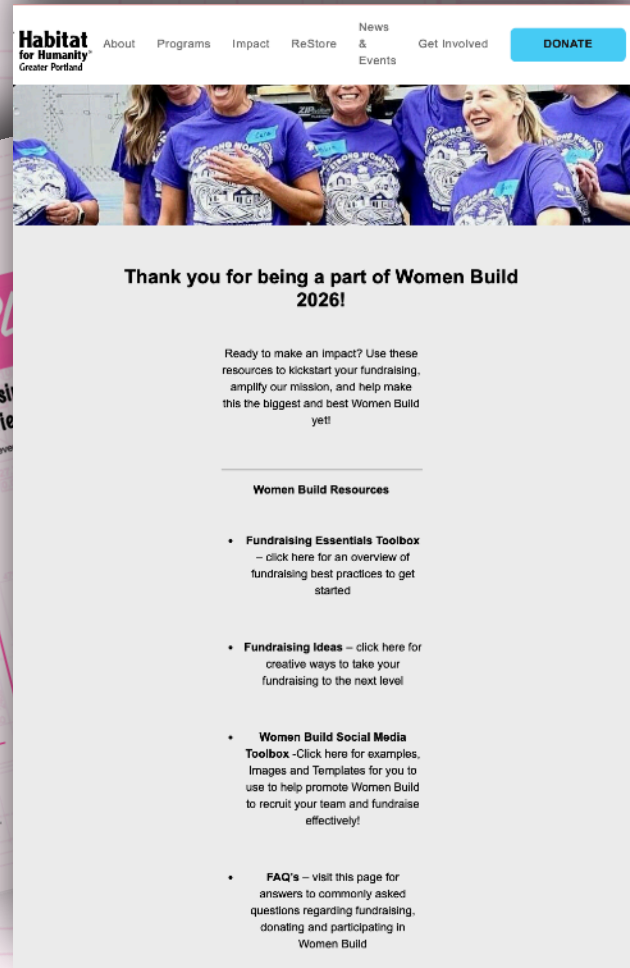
Habitat for Humanity® Greater Portland

About Programs Impact ReStore News & Events Get Involved

DONATE

Thank you for being a part of Women Build 2026!

Ready to make an impact? Use these resources to kickstart your fundraising, amplify our mission, and help make this the biggest and best Women Build yet!

Women Build Resources

- **Fundraising Essentials Toolbox** – click here for an overview of fundraising best practices to get started

- **Fundraising Ideas** – click here for creative ways to take your fundraising to the next level

- **Women Build Social Media Toolbox** -Click here for examples, Images and Templates for you to use to help promote Women Build to recruit your team and fundraise effectively!

- **FAQ's** – visit this page for answers to commonly asked questions regarding fundraising, donating and participating in Women Build